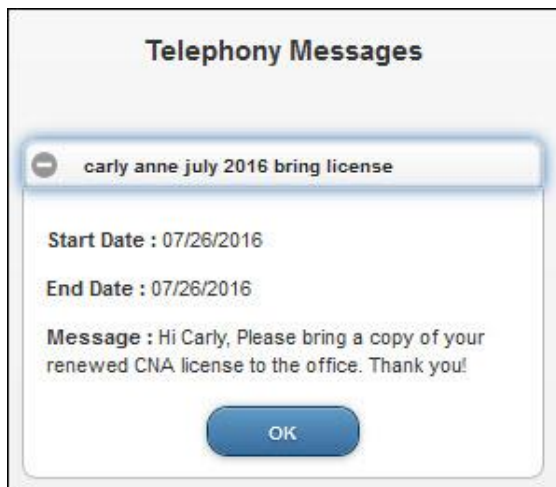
Telephony Messages

carly anne july 2016 bring license

Start Date : 07/26/2016

End Date : 07/26/2016

Message : Hi Carly, Please bring a copy of your renewed CNA license to the office. Thank you!

OK